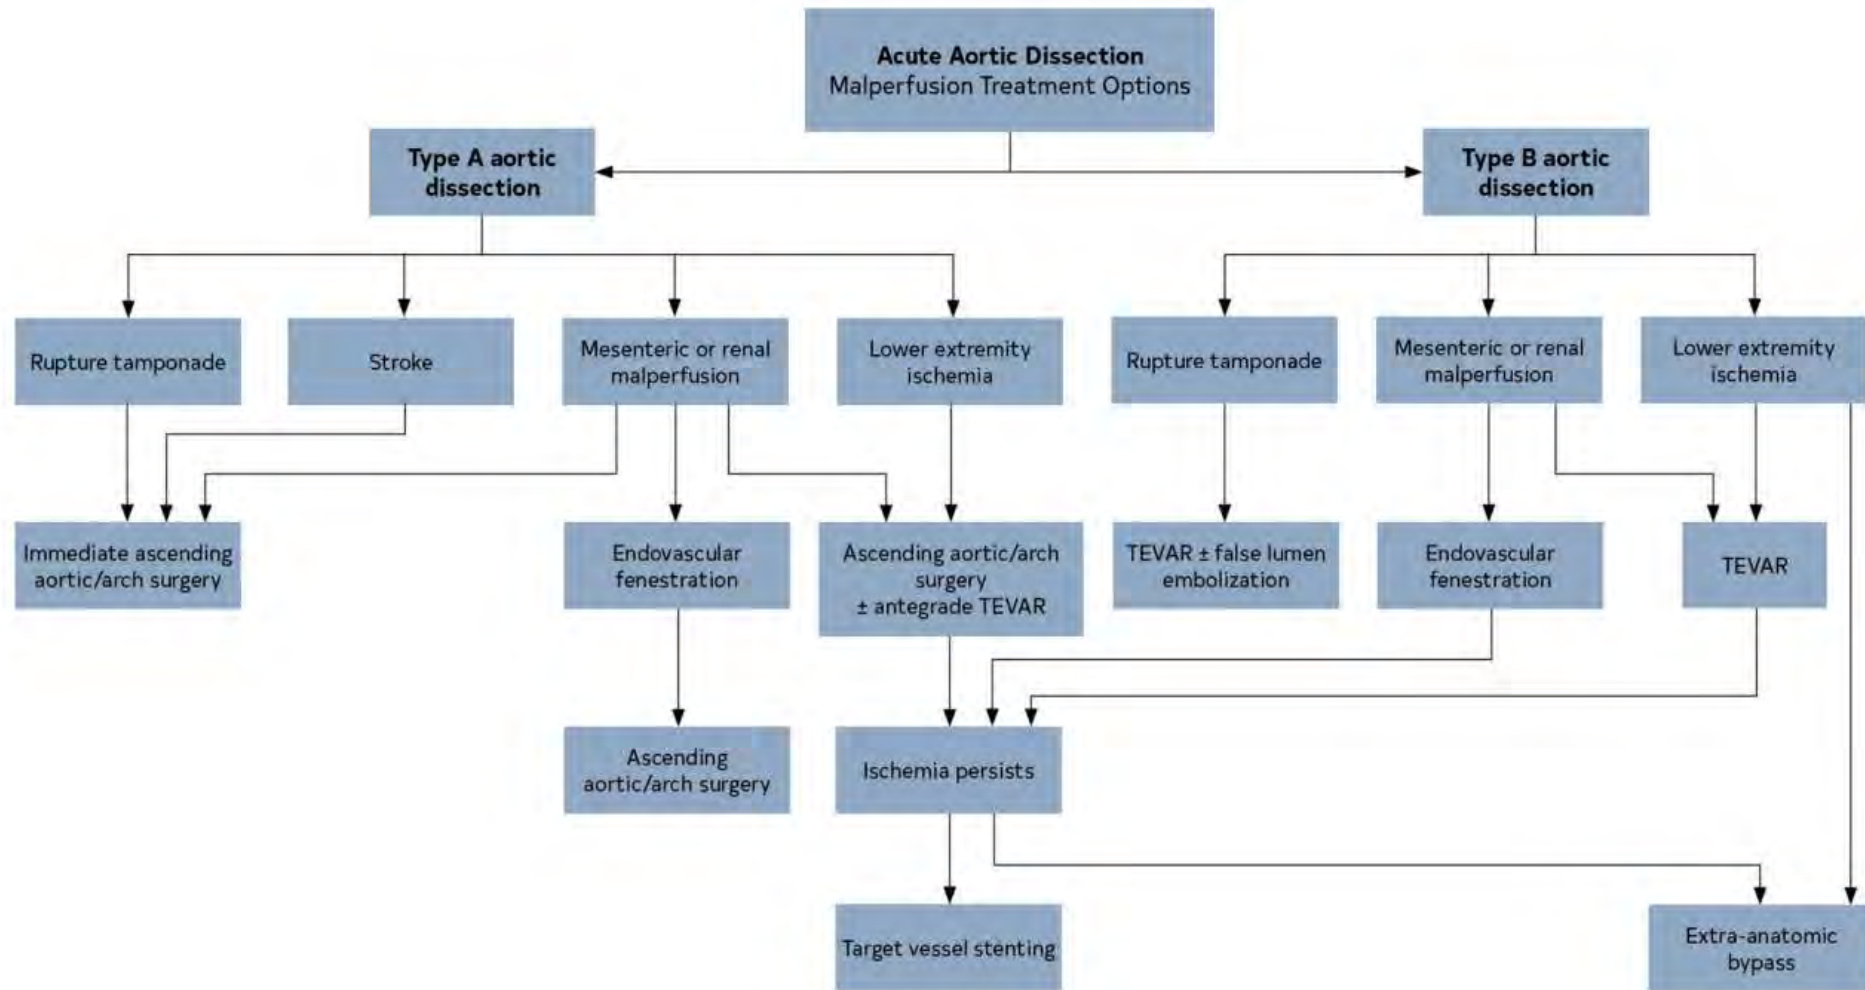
**Acute Aortic Dissection**
Malperfusion Treatment Options

**Type A aortic dissection**

**Type B aortic dissection**

Rupture tamponade

Stroke

Mesenteric or renal malperfusion

Lower extremity ischemia

Rupture tamponade

Mesenteric or renal malperfusion

Lower extremity ischemia

Immediate ascending aortic/arch surgery

Endovascular fenestration

Ascending aortic/arch surgery ± antegrade TEVAR

TEVAR ± false lumen embolization

Endovascular fenestration

TEVAR

Ascending aortic/arch surgery

Ischemia persists

Target vessel stenting

Extra-anatomic bypass